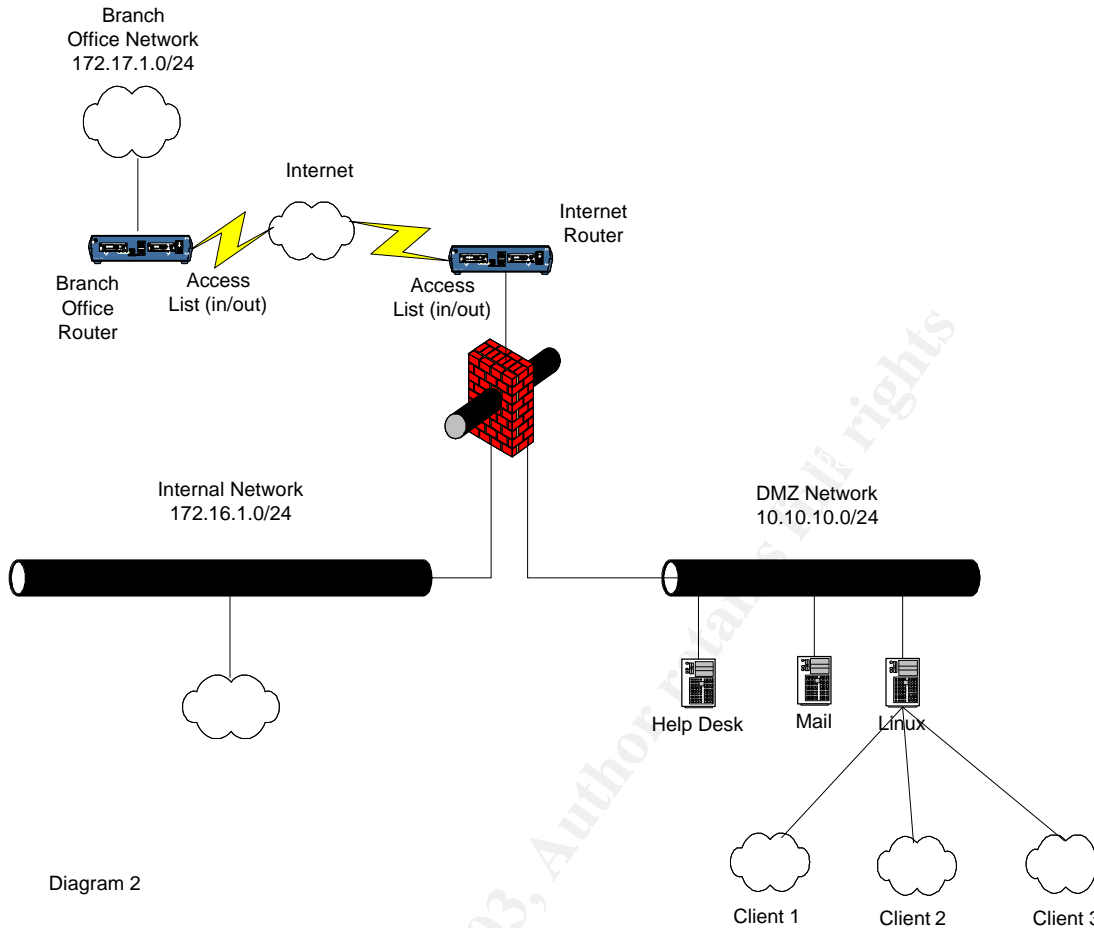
Branch Office Network
172.17.1.0/24

Internet

Internet Router

Branch Office Router

Access List (in/out)

Access List (in/out)

Internal Network
172.16.1.0/24

DMZ Network
10.10.10.0/24

Help Desk

Mail

Linux

Diagram 2

Client 1

Client 2

Client 3

03, Author retains full rights